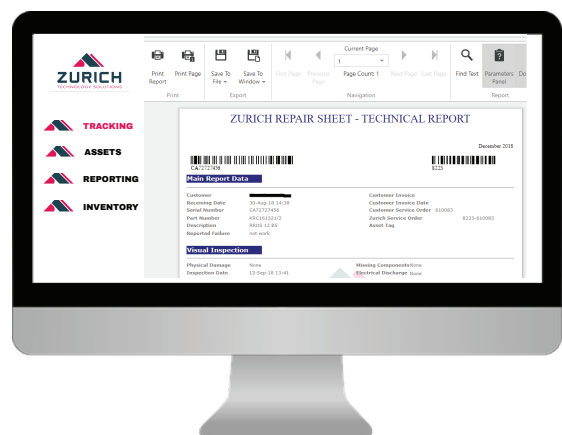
ZURICH
TECHNOLOGY SOLUTIONS

TRACKING
ASSETS
REPORTING
INVENTORY

Print Report
Print Page
Print
Save To File
Save To Window
Export
First Page
Previous Page
Current Page
1
Page Count: 1
Next Page
Last Page
Navigation
Find Text
Parameters Panel
Do
Report

ZURICH REPAIR SHEET - TECHNICAL REPORT

December 2018

CA72727456
8223

Main Report Data

Customer
Receiving Date 30-Aug-18 14:38
Serial Number CA72727456
Part Number KRC161321/3
Description RAU3 12.85
Reported Failure not work

Customer Invoice
Customer Invoice Date
Customer Service Order 610083
Zurich Service Order 8223-610083
Asset Tag

Visual Inspection

Physical Damage None
Inspection Date 13-Sep-18 13:41

Missing Components
Electrical Discharge None